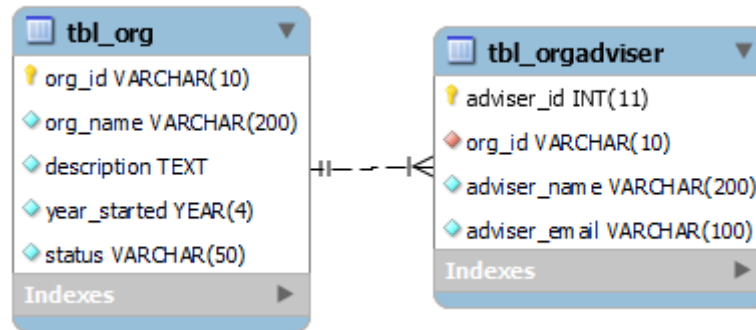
tbl_org
org_id VARCHAR(10)
org_name VARCHAR(200)
description TEXT
year_started YEAR(4)
status VARCHAR(50)
Indexes

tbl_orgadviser
adviser_id INT(11)
org_id VARCHAR(10)
adviser_name VARCHAR(200)
adviser_email VARCHAR(100)
Indexes